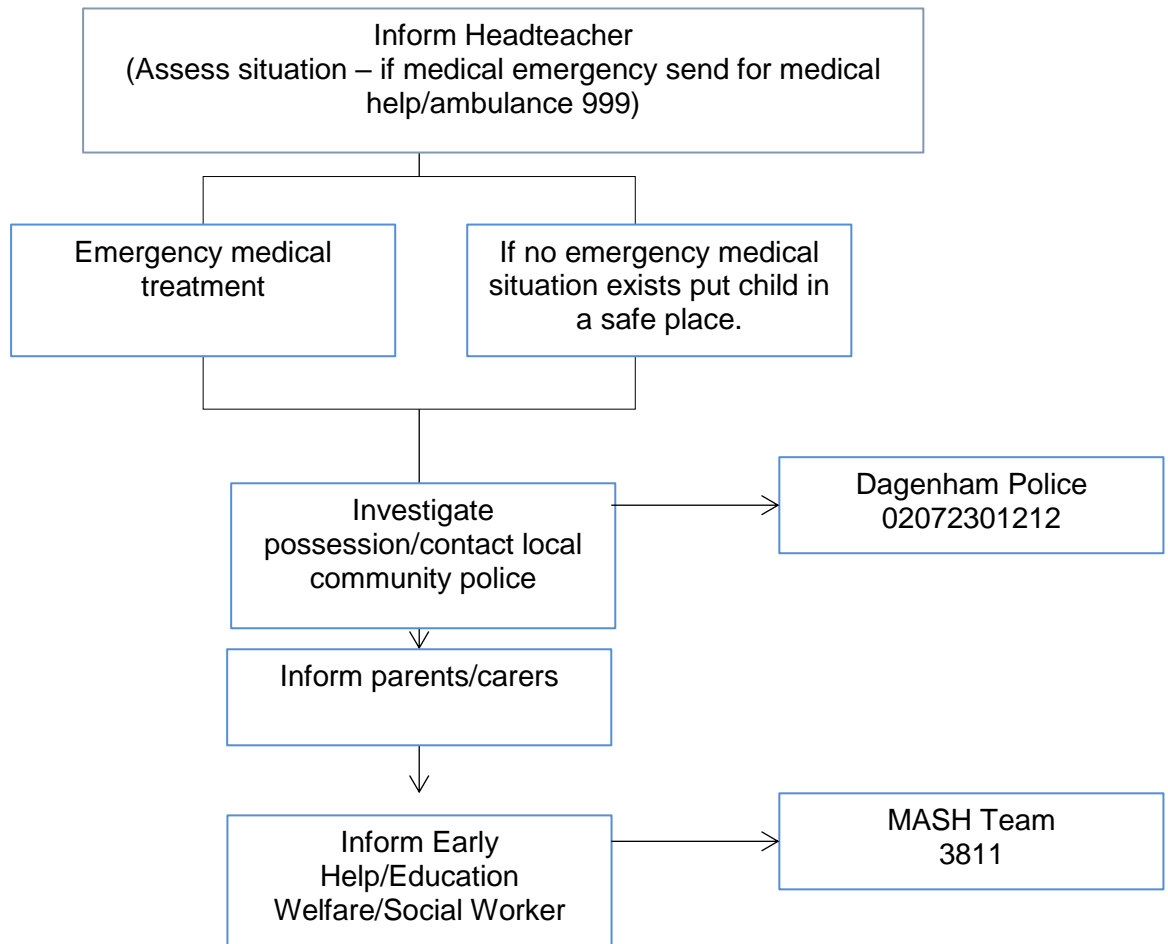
Inform Headteacher
(Assess situation – if medical emergency send for medical help/ambulance 999)

Emergency medical treatment

If no emergency medical situation exists put child in a safe place.

Investigate possession/contact local community police

Dagenham Police
02072301212

Inform parents/carers

Inform Early Help/Education Welfare/Social Worker

MASH Team
3811